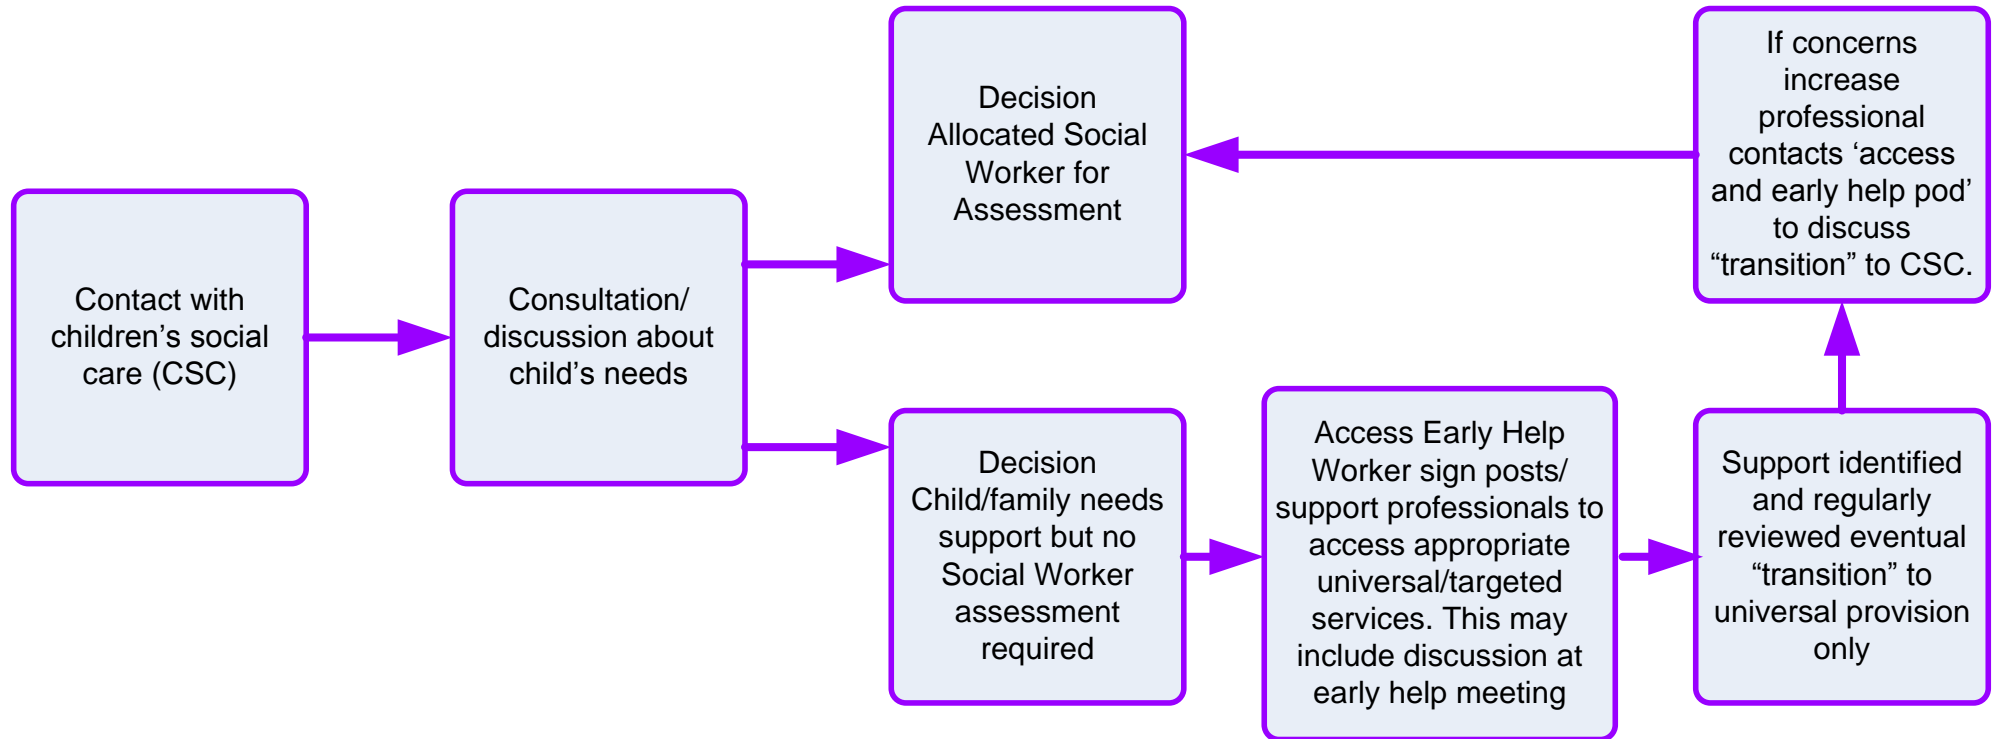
Contact with children’s social care (CSC)

Consultation/ discussion about child’s needs

Decision Allocated Social Worker for Assessment

Decision Child/family needs support but no Social Worker assessment required

Access Early Help Worker sign posts/ support professionals to access appropriate universal/targeted services. This may include discussion at early help meeting

Support identified and regularly reviewed eventual “transition” to universal provision only

If concerns increase professional contacts ‘access and early help pod’ to discuss “transition” to CSC.